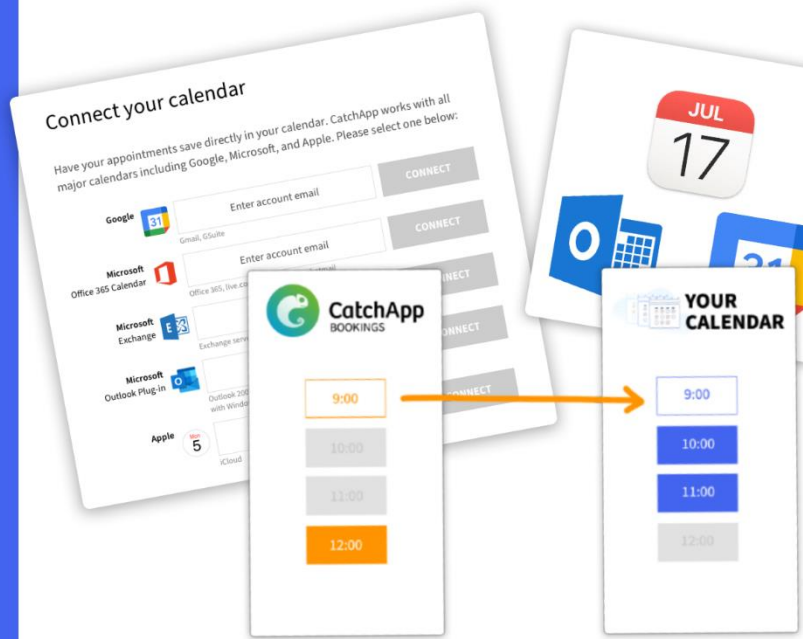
Connect your calendar

Have your appointments save directly in your calendar. CatchApp works with all major calendars including Google, Microsoft, and Apple. Please select one below:

Google 31 Enter account email CONNECT
Gmail, GSuite

Microsoft Office 365 Calendar Enter account email CONNECT
Office 365, live.co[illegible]

Microsoft Exchange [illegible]NECT
Exchange serv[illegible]

Microsoft Outlook Plug-in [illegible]NNECT
Outlook 200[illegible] with Windo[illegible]

Apple 5
iCloud

JUL
17

31

CatchApp
BOOKINGS

9:00
10:00
11:00
12:00

YOUR CALENDAR

9:00
10:00
11:00
12:00